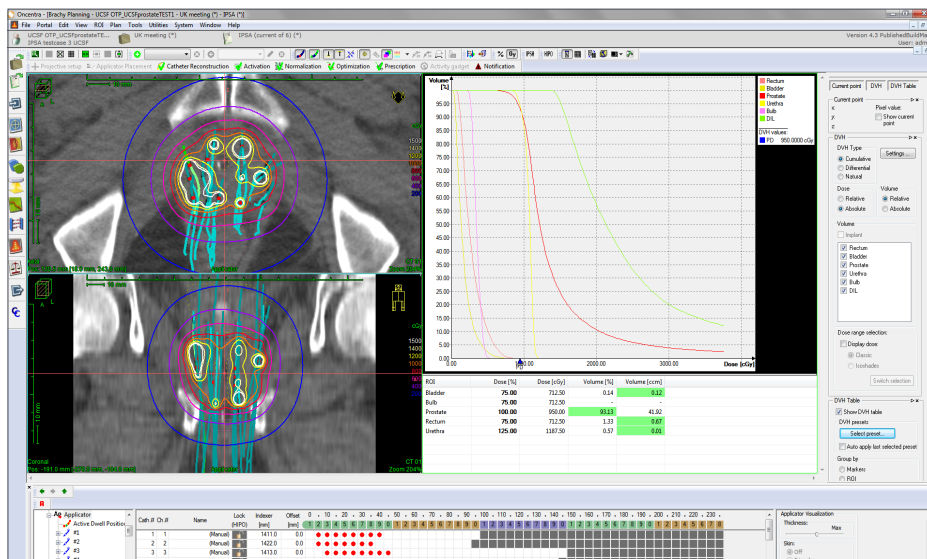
Oncentra | Brachy Planning - UCSF OTP_UCSFprostateTEST1 - UK meeting (*) - IPSA (*)

File Portal Edit View ROI Plan Tools Utilities System Window Help

UCSF OTP_UCSFprostateTE... IPSA testcase 3 UCSF

UK meeting (*)

IPSA (current of 6) (*)

Version 4.3 PublishedBuildMe User: adm

Projective setup | Applicator Placement | Catheter Reconstruction | Activation | Normalization | Optimization | Prescription | Activity gadget | Notification

Volume [%]

| 100.00 | 95.00 | 90.00 | 85.00 | 80.00 | 75.00 | 70.00 | 65.00 | 60.00 | 55.00 | 50.00 | 45.00 | 40.00 | 35.00 | 30.00 | 25.00 | 20.00 | 15.00 | 10.00 | 5.00 |

Rectum
Bladder
Prostate
Urethra
Bulb
DIL

DVH values:
PD 950.0000 cGy

0.00 | 1000.00 | 2000.00 | 3000.00 | Dose [cGy]

| ROI | Dose [%] | Dose [cGy] | Volume [%] | Volume [ccm] |
|---|---|---|---|---|
| Bladder | 75.00 | 712.50 | 0.14 | 0.12 |
| Bulb | 75.00 | 712.50 | - | - |
| Prostate | 100.00 | 950.00 | 93.13 | 41.92 |
| Rectum | 75.00 | 712.50 | 1.33 | 0.67 |
| Urethra | 125.00 | 1187.50 | 0.57 | 0.01 |

Current point | DVH | DVH Table

Current point
x
y
z
Pixel value:
Show current point

DVH
DVH Type
Cumulative
Differential
Natural
Settings...

Dose
Relative
Absolute

Volume
Relative
Absolute

Volume
Implant
Rectum
Bladder
Prostate
Urethra
Bulb
DIL

Dose range selection:
Display dose
Classic
Isoshades
Switch selection

DVH Table
Show DVH table
DVH presets
Select preset...
Auto apply last selected preset
Group by
Markers
ROI

Coronal
CT 01
Zoom 204%

cGy
1500
1400
1200
1000
950
800
600
475

Applicator
Active Dwell Position
#1
#2
#3

| Cath # | Ch # | Name | Lock (HIPO) | Indexer [mm] | Offset [mm] |
|---|---|---|---|---|---|
| 1 | 1 | (Manual) | | 1411.0 | 0.0 |
| 2 | 2 | (Manual) | | 1422.0 | 0.0 |
| 3 | 3 | (Manual) | | 1413.0 | 0.0 |

0 10 20 30 40 50 60 70 80 90 100 110 120 130 140 150 160 170 180 190 200 210 220 230

Applicator Visualization
Thickness:
Max
Skin:
Off